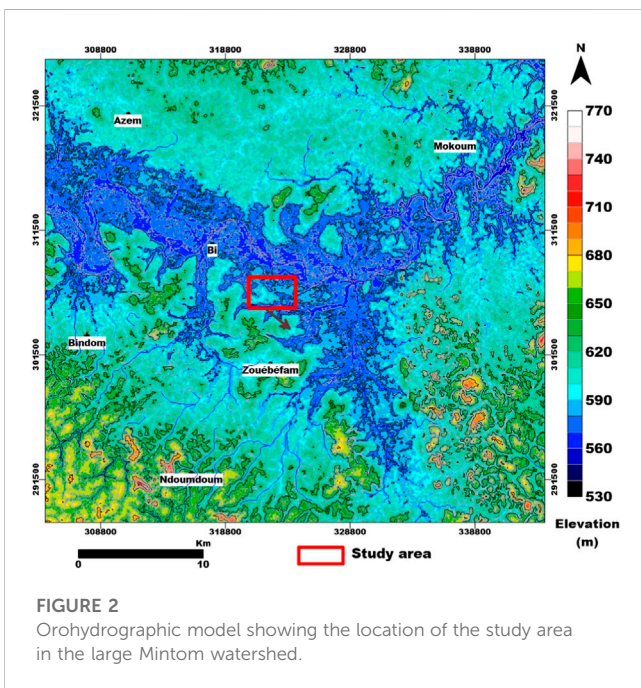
308800 318800 328800 338800

N

321500 311500 301500 291500

321500 311500 301500 291500

Azem

Mokoum

Bi

Bindom

Zouébéfam

Ndoumdoum

770
740
710
680
650
620
590
560
530

Elevation (m)

308800 318800 328800 338800

Km

0 10

Study area

FIGURE 2

Orohydrographic model showing the location of the study area in the large Mintom watershed.